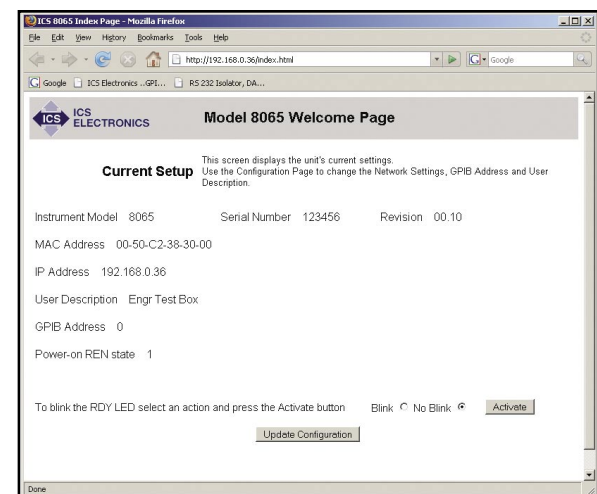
ICS 8065 Index Page - Mozilla Firefox

File Edit View History Bookmarks Tools Help

http://192.168.0.36/index.html

Google

Google ICS Electronics ..GPI... RS 232 Isolator, DA...

ICS ELECTRONICS

Model 8065 Welcome Page

Current Setup

This screen displays the unit's current settings. Use the Configuration Page to change the Network Settings, GPIB Address and User Description.

Instrument Model 8065 Serial Number 123456 Revision 00.10

MAC Address 00-50-C2-38-30-00

IP Address 192.168.0.36

User Description Engr Test Box

GPIB Address 0

Power-on REN state 1

To blink the RDY LED select an action and press the Activate button Blink No Blink Activate

Update Configuration

Done